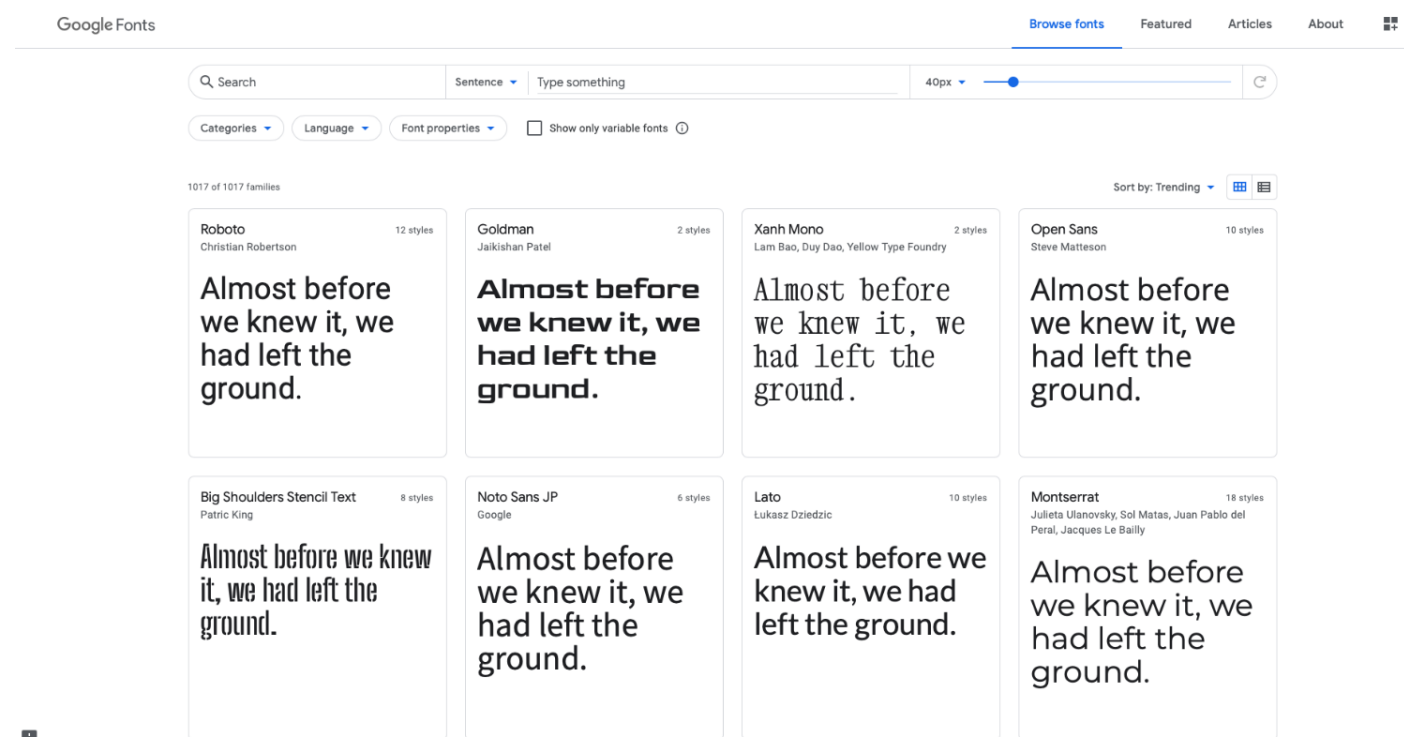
Google Fonts

Browse fonts Featured Articles About

Search

Sentence

Type something

40px

Categories Language Font properties Show only variable fonts

1017 of 1017 families

Sort by: Trending

Roboto
12 styles
Christian Robertson

Almost before we knew it, we had left the ground.

Goldman
2 styles
Jaikishan Patel

Almost before we knew it, we had left the ground.

Xanh Mono
2 styles
Lam Bao, Duy Dao, Yellow Type Foundry

Almost before we knew it, we had left the ground.

Open Sans
10 styles
Steve Matteson

Almost before we knew it, we had left the ground.

Big Shoulders Stencil Text
8 styles
Patric King

Almost before we knew it, we had left the ground.

Noto Sans JP
6 styles
Google

Almost before we knew it, we had left the ground.

Lato
10 styles
Łukasz Dziedzic

Almost before we knew it, we had left the ground.

Montserrat
18 styles
Julieta Ulanovsky, Sol Matas, Juan Pablo del Peral, Jacques Le Bailly

Almost before we knew it, we had left the ground.